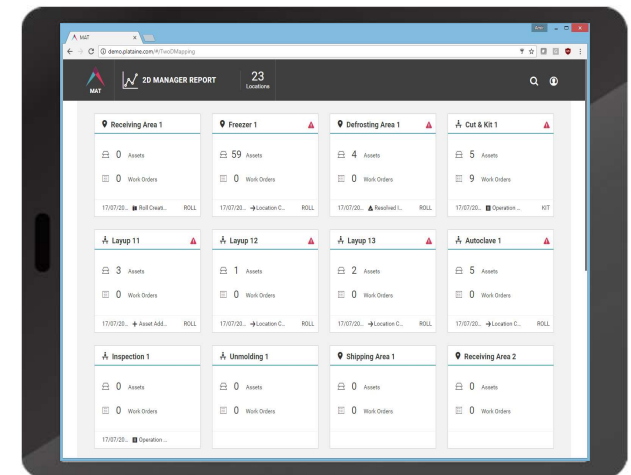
MAT ×

demo.plataine.com/#/TwoDMapping

MAT

2D MANAGER REPORT

23
Locations

Receiving Area 1
0 Assets
0 Work Orders
17/07/20... Roll Creati... ROLL

Freezer 1
59 Assets
0 Work Orders
17/07/20... →Location C... ROLL

Defrosting Area 1
4 Assets
0 Work Orders
17/07/20... Resolved I... ROLL

Cut & Kit 1
5 Assets
9 Work Orders
17/07/20... Operation ... KIT

Layup 11
3 Assets
0 Work Orders
17/07/20... + Asset Add... ROLL

Layup 12
1 Assets
0 Work Orders
17/07/20... →Location C... ROLL

Layup 13
2 Assets
0 Work Orders
17/07/20... →Location C... ROLL

Autoclave 1
5 Assets
0 Work Orders
17/07/20... →Location C... ROLL

Inspection 1
0 Assets
0 Work Orders
17/07/20... Operation ...

Unmolding 1
0 Assets
0 Work Orders

Shipping Area 1
0 Assets
0 Work Orders

Receiving Area 2
0 Assets
0 Work Orders